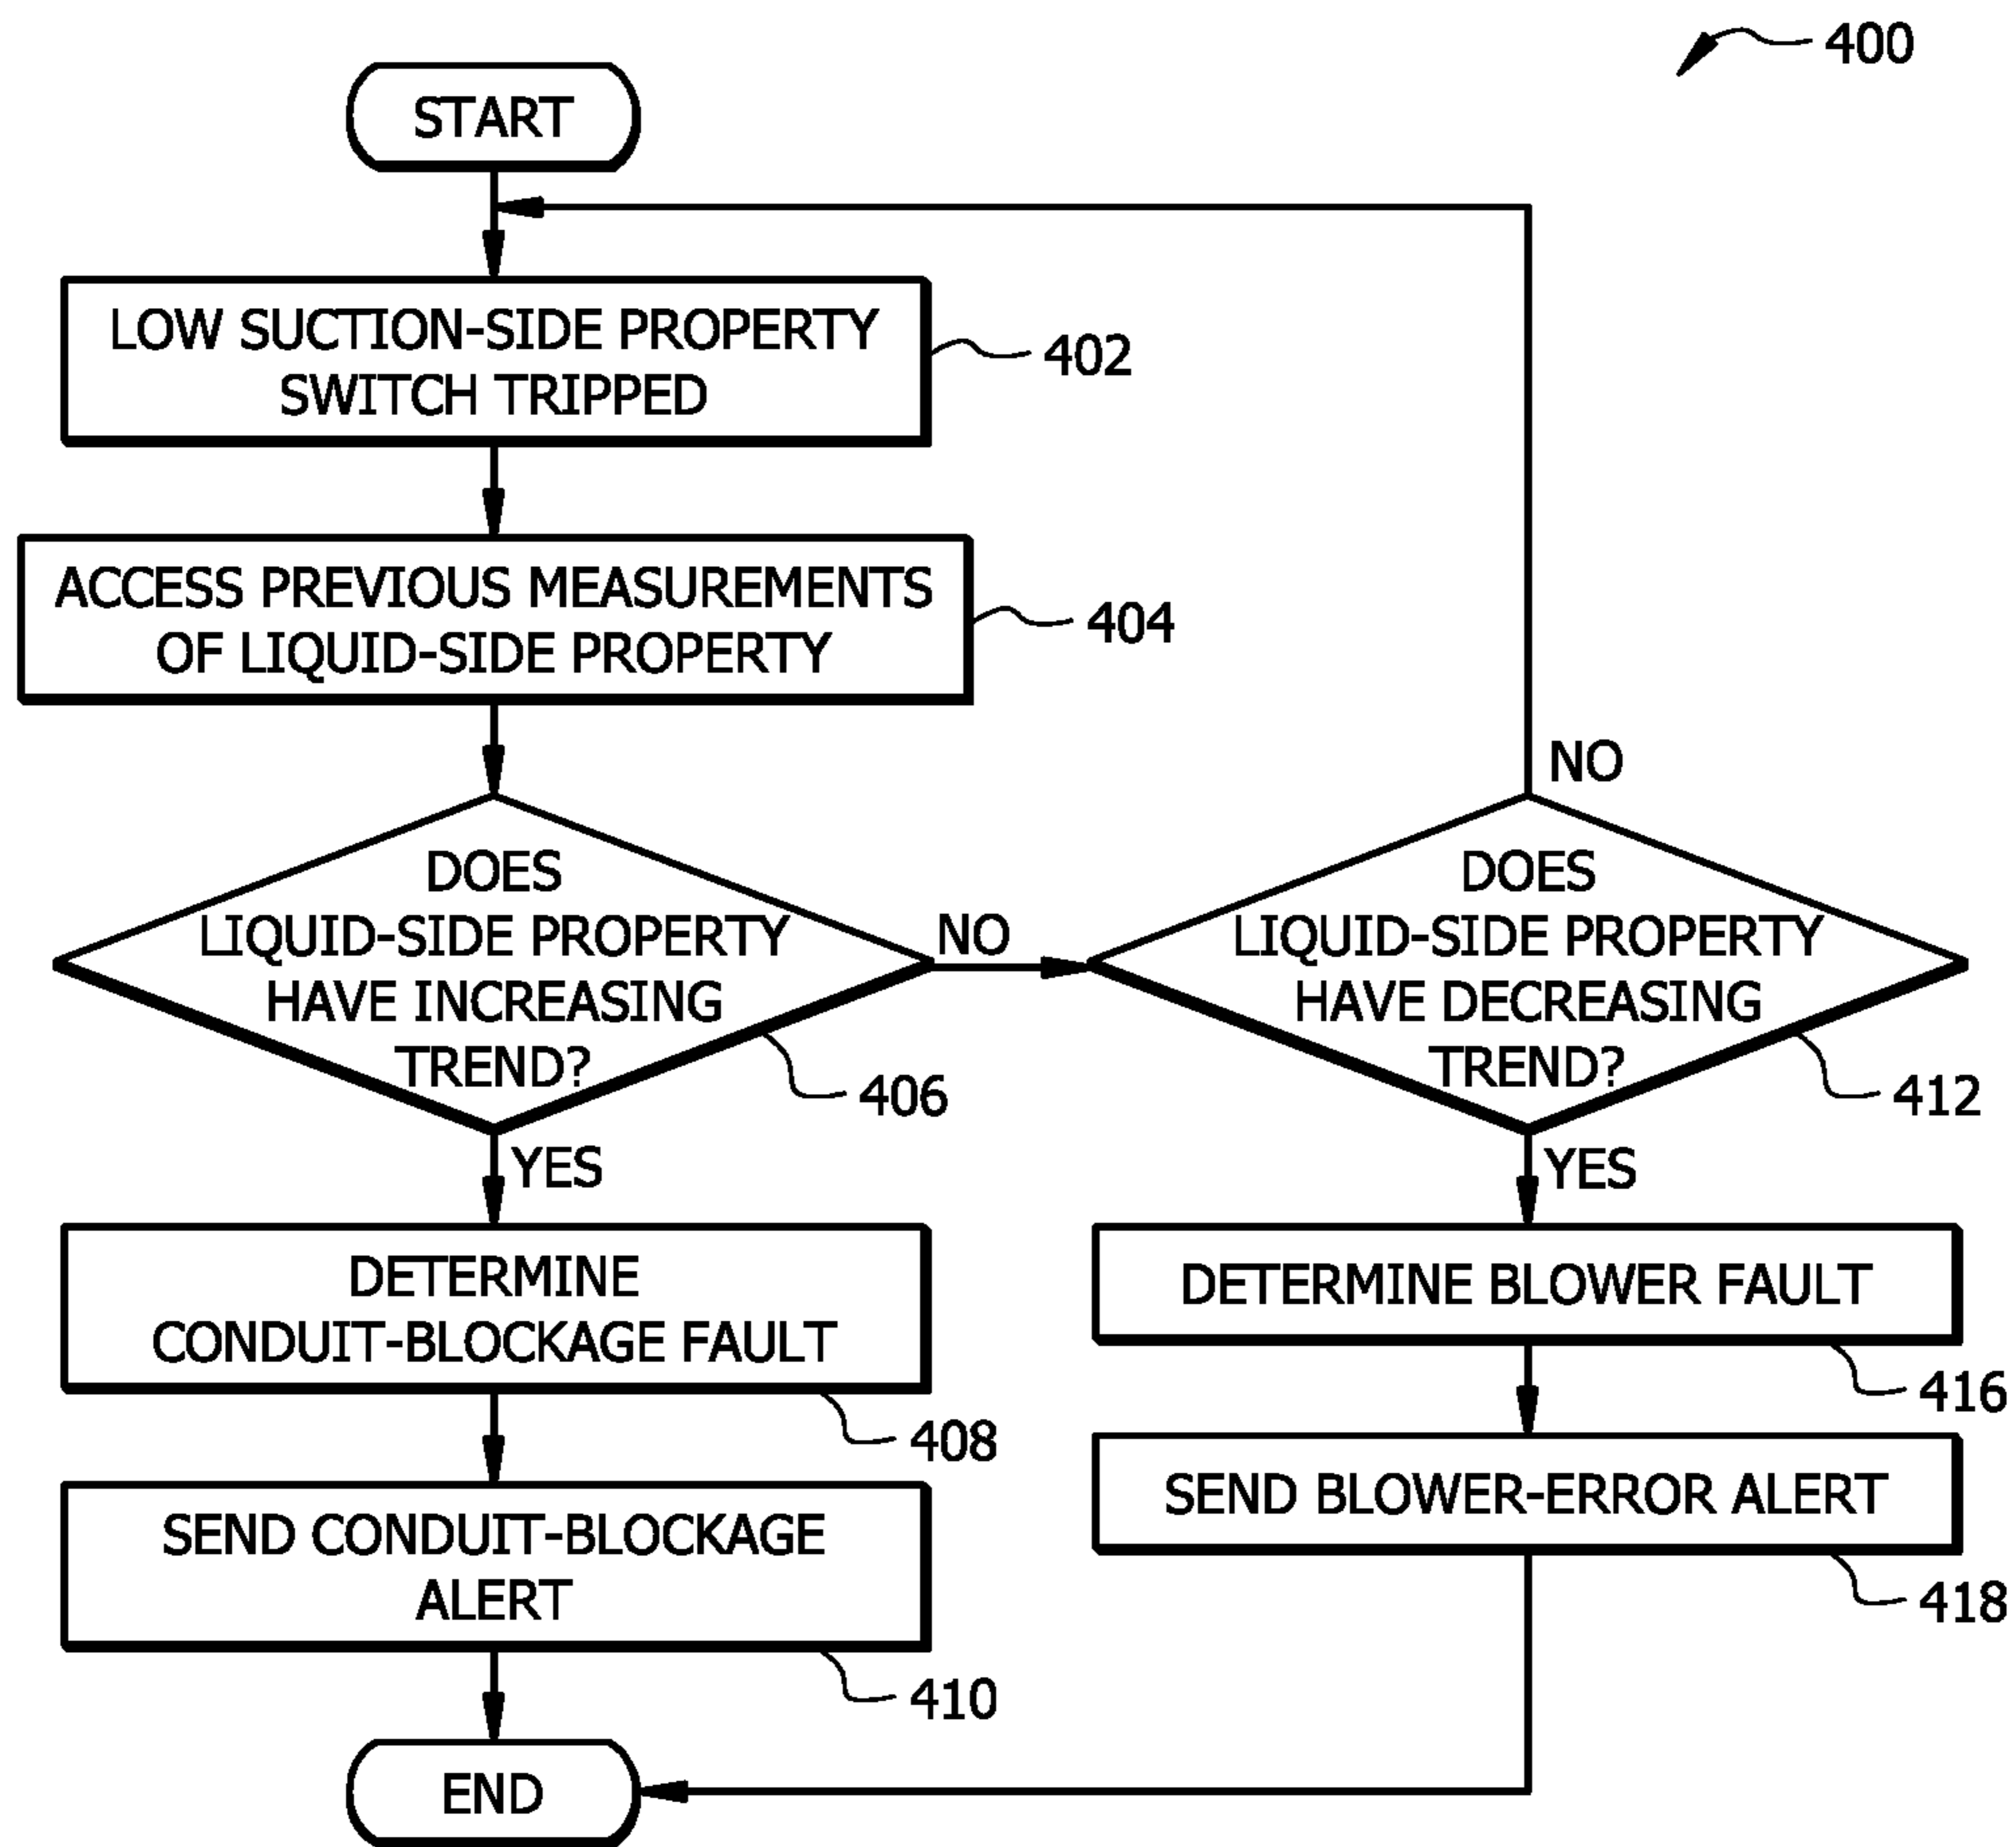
400

START

LOW SUCTION-SIDE PROPERTY SWITCH TRIPPED

402

ACCESS PREVIOUS MEASUREMENTS OF LIQUID-SIDE PROPERTY

404

DOES LIQUID-SIDE PROPERTY HAVE INCREASING TREND?

406

NO

DOES LIQUID-SIDE PROPERTY HAVE DECREASING TREND?

412

NO

YES

DETERMINE CONDUIT-BLOCKAGE FAULT

408

SEND CONDUIT-BLOCKAGE ALERT

410

YES

DETERMINE BLOWER FAULT

416

SEND BLOWER-ERROR ALERT

418

END